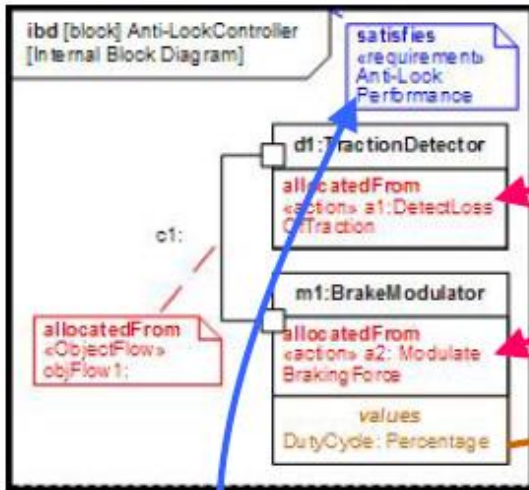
ibd [block] Anti-LockController
[Internal Block Diagram]

satisfies
«requirement»
Anti-Lock
Performance

d1:TractionDetector

allocatedFrom
«action» a1:DetectLoss
OfTraction

c1:

m1:BrakeModulator

allocatedFrom
«ObjectFlow»
objFlow1:

allocatedFrom
«action» a2: Modulate
BrakingForce

values
DutyCycle: Percentage